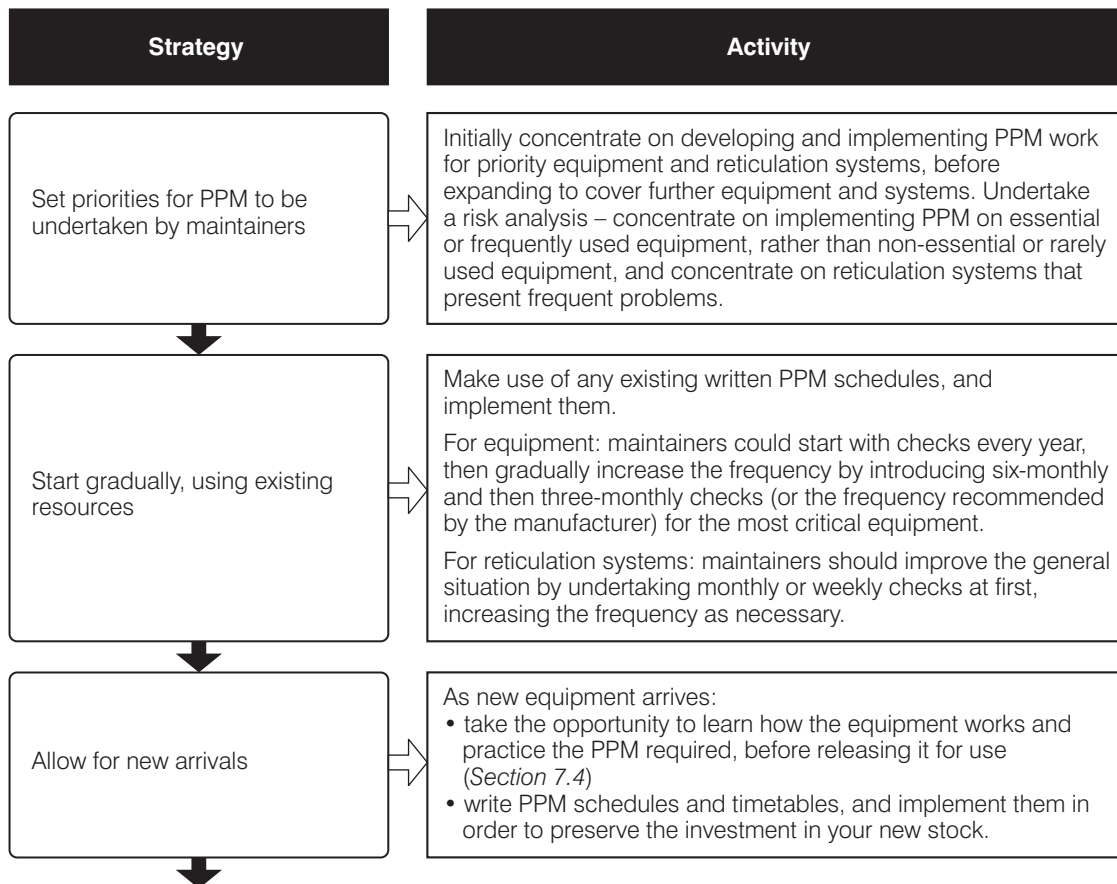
Strategy

Activity

Set priorities for PPM to be undertaken by maintainers

Initially concentrate on developing and implementing PPM work for priority equipment and reticulation systems, before expanding to cover further equipment and systems. Undertake a risk analysis – concentrate on implementing PPM on essential or frequently used equipment, rather than non-essential or rarely used equipment, and concentrate on reticulation systems that present frequent problems.

Start gradually, using existing resources

Make use of any existing written PPM schedules, and implement them.

For equipment: maintainers could start with checks every year, then gradually increase the frequency by introducing six-monthly and then three-monthly checks (or the frequency recommended by the manufacturer) for the most critical equipment.

For reticulation systems: maintainers should improve the general situation by undertaking monthly or weekly checks at first, increasing the frequency as necessary.

Allow for new arrivals

As new equipment arrives:
• take the opportunity to learn how the equipment works and practice the PPM required, before releasing it for use (Section 7.4)
• write PPM schedules and timetables, and implement them in order to preserve the investment in your new stock.